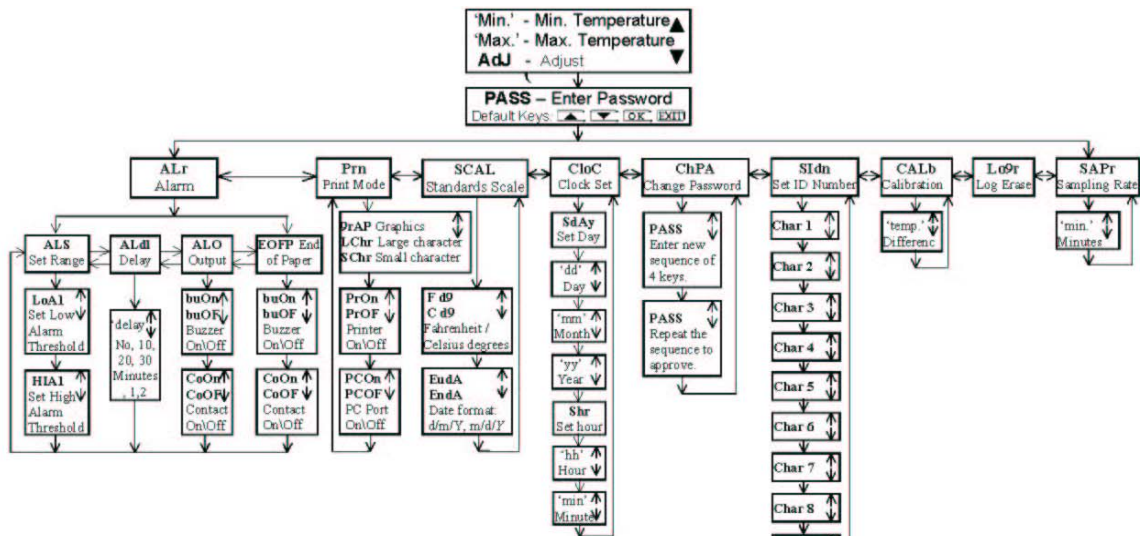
'Min.' - Min. Temperature
'Max.' - Max. Temperature
AdJ - Adjust

PASS – Enter Password
Default Keys: OK EXIT

ALr
Alarm

Prn
Print Mode

SCAL
Standards Scale

CloC
Clock Set

ChPA
Change Password

SIdn
Set ID Number

CALb
Calibration

Lo9r
Log Erase

SAPr
Sampling Rate

ALS
Set Range

ALdl
Delay

ALO
Output

EOFP End of Paper

LoA1
Set Low Alarm Threshold

HIA1
Set High Alarm Threshold

'delay' No, 10, 20, 30 Minutes , 1, 2

buOn
buOF
Buzzer On\Off

CoOn
CoOF
Contact On\Off

buOn
buOF
Buzzer On\Off

CoOn
CoOF
Contact On\Off

PrAP Graphics
LChr Large character
SChr Small character

PrOn
PrOF
Printer On\Off

PCOn
PCOF
PC Port On\Off

F d9
C d9
Fahrenheit / Celsius degrees

EudA
EndA
Date format: d/m/Y, m/d/Y

SdAy
Set Day

'dd'
Day

'mm'
Month

'yy'
Year

Shr
Set hour

'hh'
Hour

'min'
Minute

PASS
Enter new sequence of 4 keys.

PASS
Repeat the sequence to approve.

Char 1
Char 2
Char 3
Char 4
Char 5
Char 6
Char 7
Char 8

'temp.'
Differenc

'min.'
Minutes